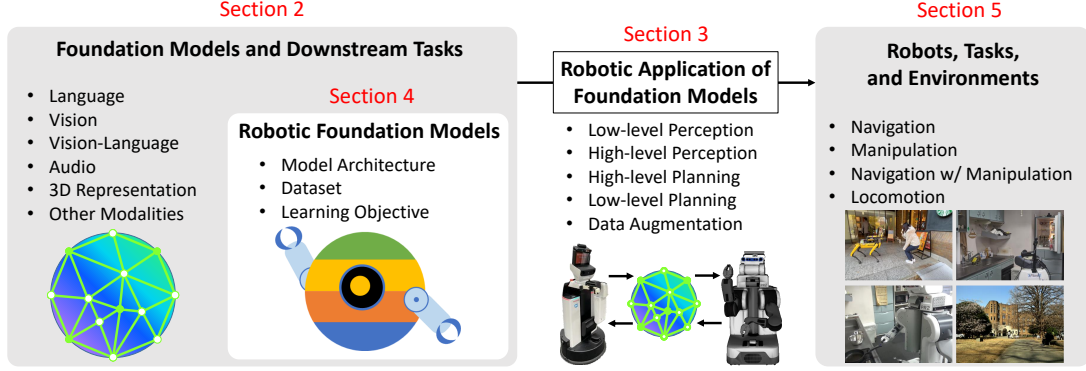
Section 2

Foundation Models and Downstream Tasks

- Language
- Vision
- Vision-Language
- Audio
- 3D Representation
- Other Modalities

Section 4

Robotic Foundation Models

- Model Architecture
- Dataset
- Learning Objective

Section 3

Robotic Application of Foundation Models

- Low-level Perception
- High-level Perception
- High-level Planning
- Low-level Planning
- Data Augmentation

Section 5

Robots, Tasks, and Environments

- Navigation
- Manipulation
- Navigation w/ Manipulation
- Locomotion